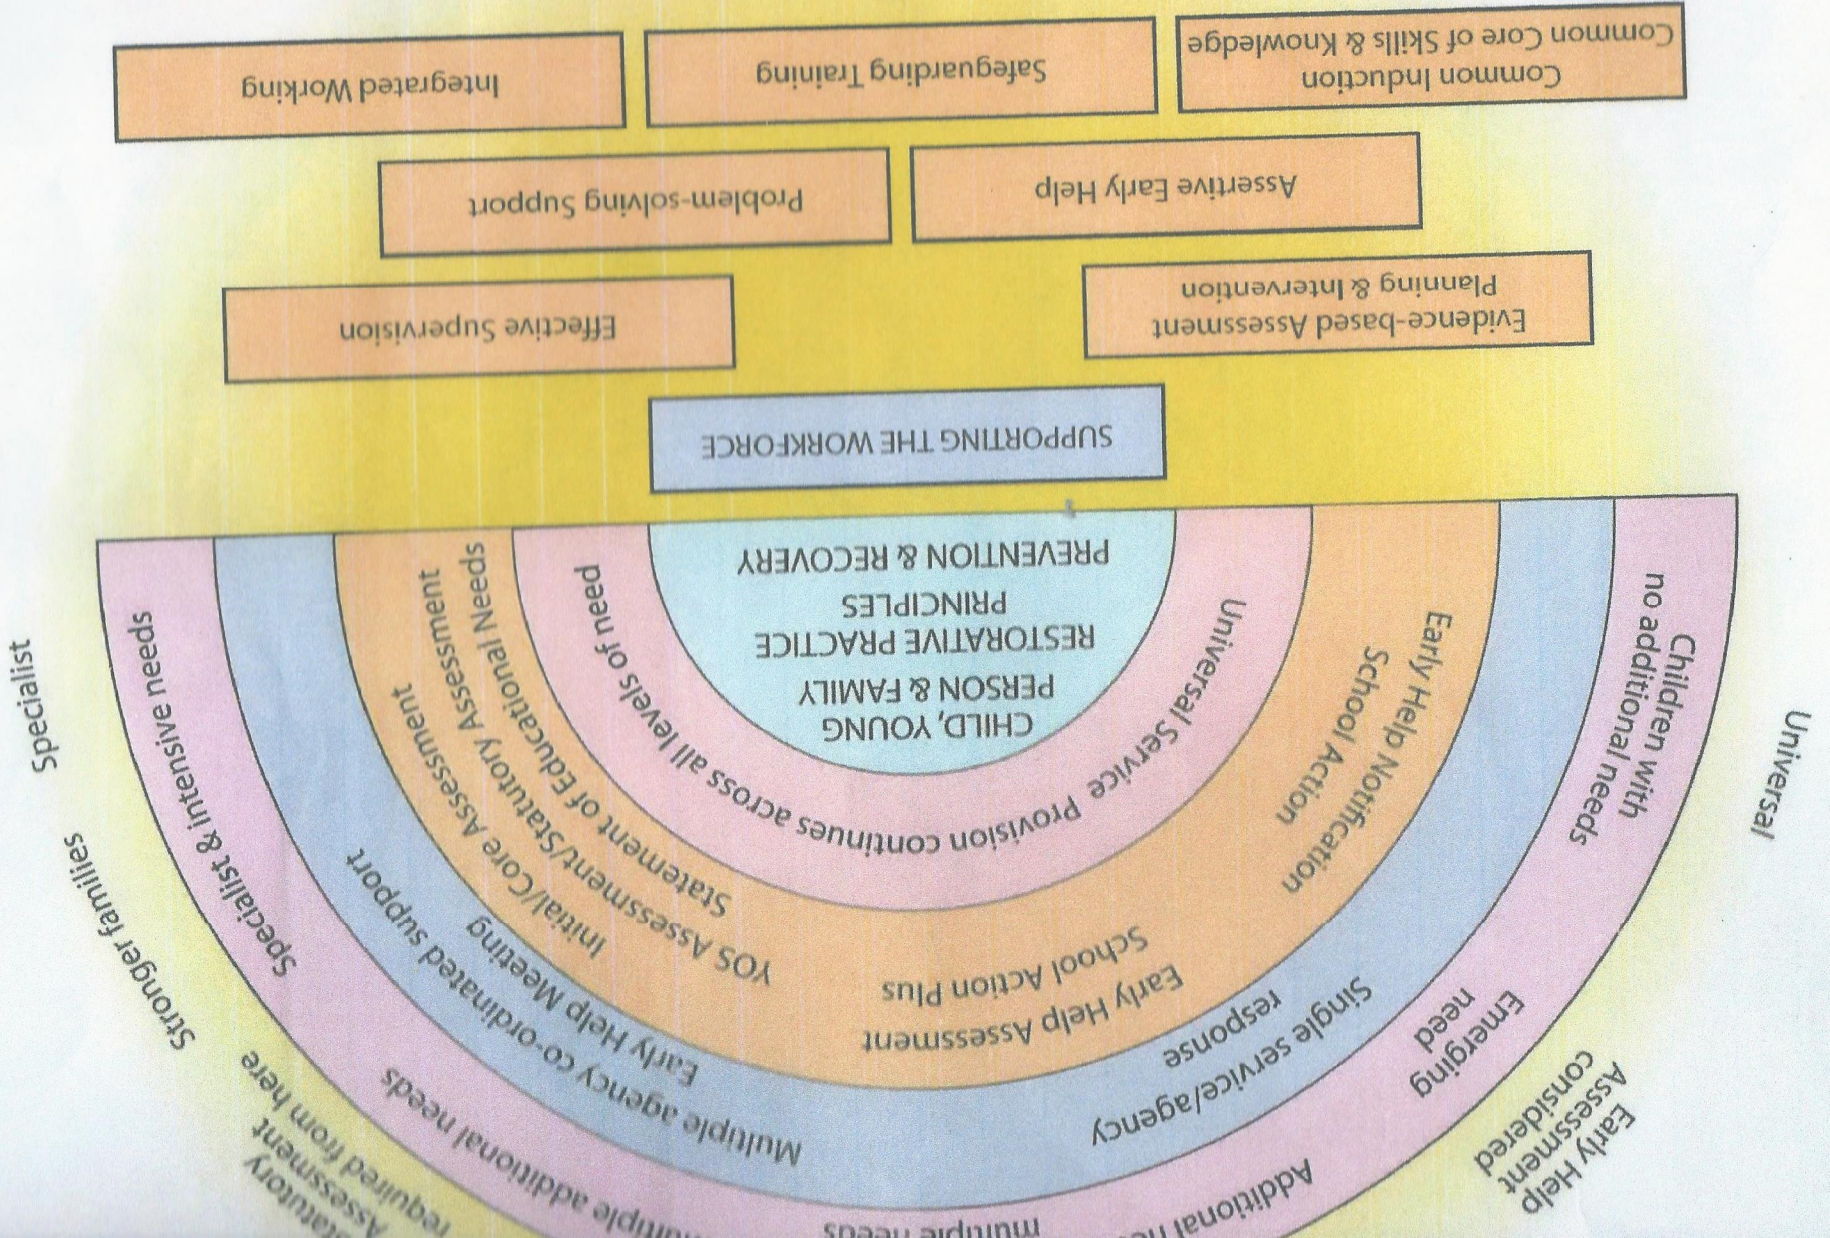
Common Induction
Common Core of Skills & Knowledge

Safeguarding Training

Integrated Working

Assertive Early Help

Problem-solving Support

Evidence-based Assessment Planning & Intervention

Effective Supervision

SUPPORTING THE WORKFORCE

PREVENTION & RECOVERY PRINCIPLES
RESTORATIVE PRACTICE
CHILD, YOUNG PERSON & FAMILY

Universal Service Provision continues across all levels of need

Early Help Notification
School Action

Statement of Educational Needs
Statement/Statutory Assessment
Initial/Core Assessment
YOS Assessment

Early Help Assessment
School Action Plus

Single service/agency response

Early Help Meeting
Multiple agency co-ordinated support

Children with no additional needs

Emerging need

Additional ne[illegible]

multiple needs

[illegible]ultiple additional needs

Specialist & intensive needs

Universal

Early Help Assessment considered

Specialist

Stronger families

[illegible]tatutory Assessment required from here